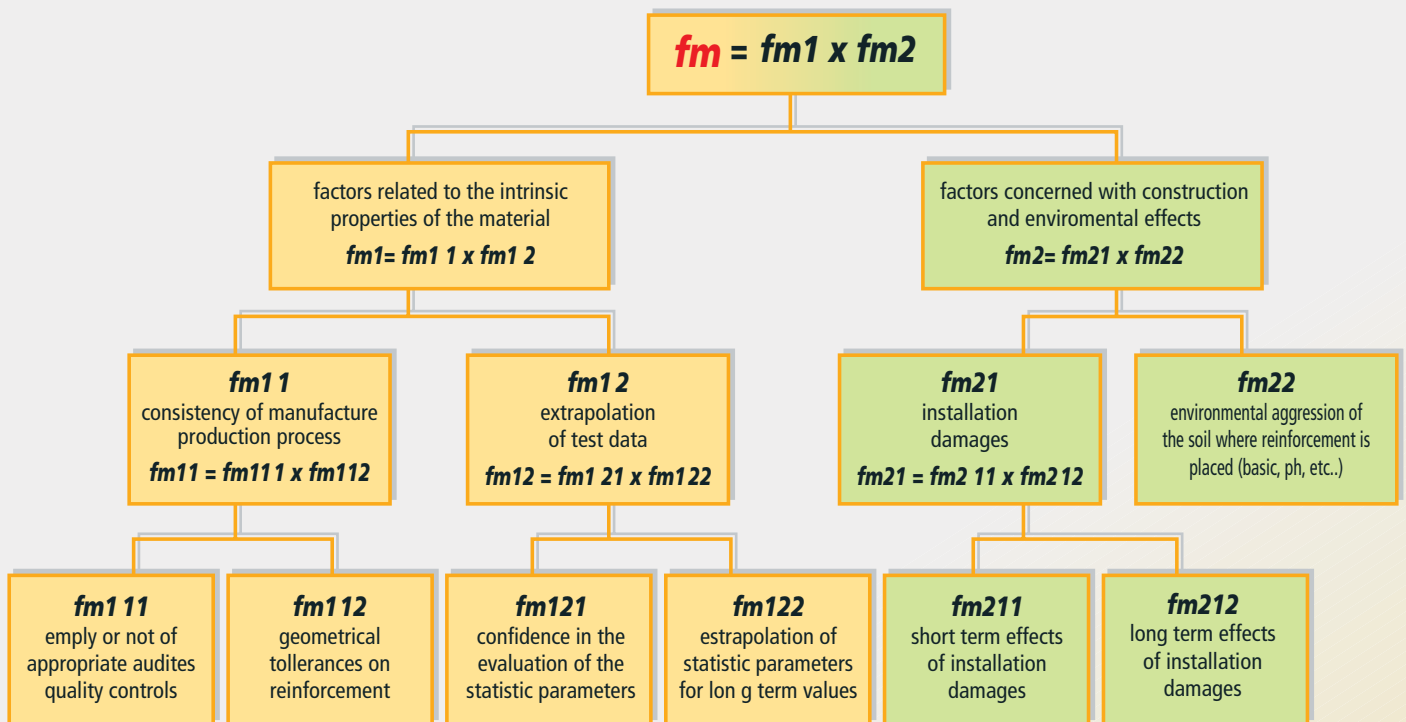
fm = fm1 x fm2

factors related to the intrinsic properties of the material
fm1= fm1 1 x fm1 2

factors concerned with construction and enviromental effects
fm2= fm21 x fm22

fm1 1
consistency of manufacture production process
fm11 = fm11 1 x fm112

fm1 2
extrapolation of test data
fm12 = fm1 21 x fm1 22

fm21
installation damages
fm21 = fm2 11 x fm2 12

fm22
environmental aggression of the soil where reinforcement is placed (basic, ph, etc..)

fm1 11
emply or not of appropriate audites quality controls

fm1 12
geometrical tollerances on reinforcement

fm121
confidence in the evaluation of the statistic parameters

fm122
estrapolation of statistic parameters for lon g term values

fm211
short term effects of installation damages

fm212
long term effects of installation damages